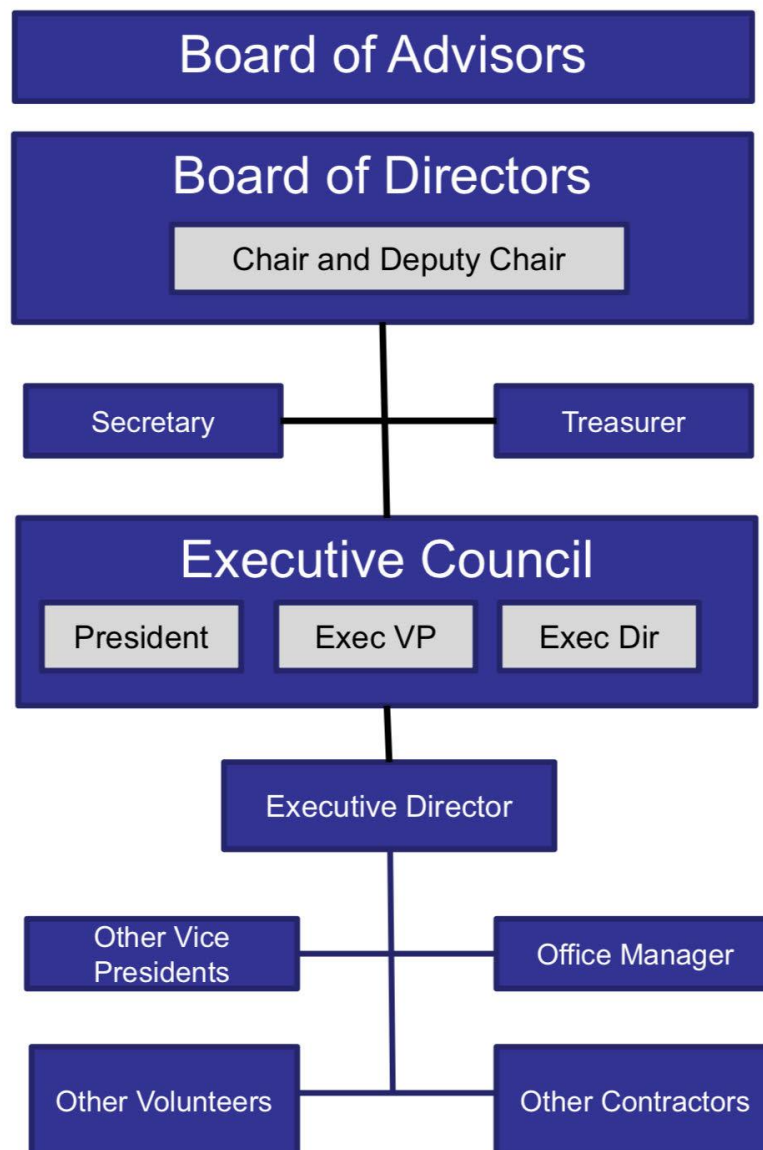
Board of Advisors

Board of Directors

Chair and Deputy Chair

Secretary

Treasurer

Executive Council

President

Exec VP

Exec Dir

Executive Director

Other Vice Presidents

Office Manager

Other Volunteers

Other Contractors